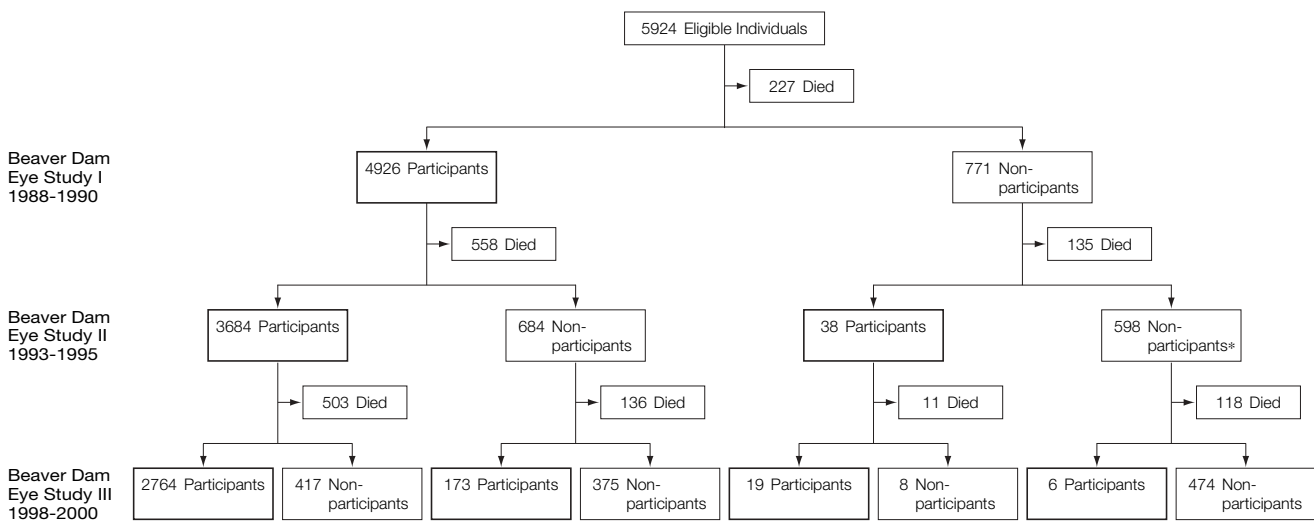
5924 Eligible Individuals

227 Died

Beaver Dam Eye Study I 1988-1990

4926 Participants

771 Nonparticipants

558 Died

135 Died

Beaver Dam Eye Study II 1993-1995

3684 Participants

684 Nonparticipants

38 Participants

598 Nonparticipants*

503 Died

136 Died

11 Died

118 Died

Beaver Dam Eye Study III 1998-2000

2764 Participants

417 Nonparticipants

173 Participants

375 Nonparticipants

19 Participants

8 Nonparticipants

6 Participants

474 Nonparticipants